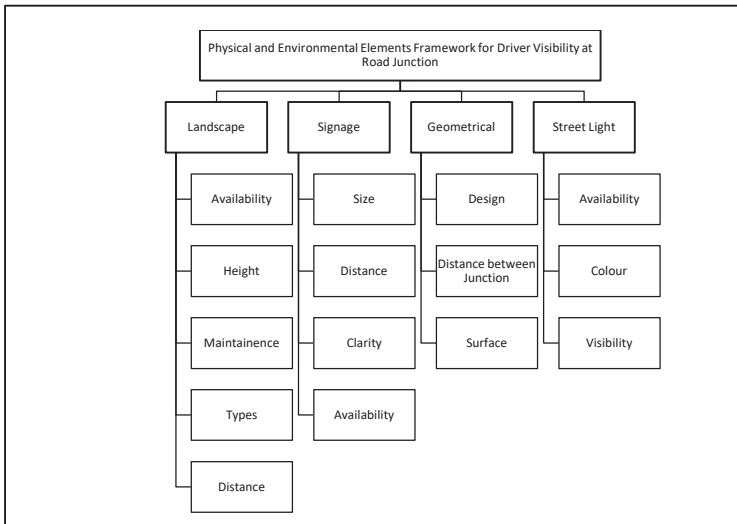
Physical and Environmental Elements Framework for Driver Visibility at Road Junction

Landscape

Availability

Height

Maintainence

Types

Distance

Signage

Size

Distance

Clarity

Availability

Geometrical

Design

Distance between Junction

Surface

Street Light

Availability

Colour

Visibility